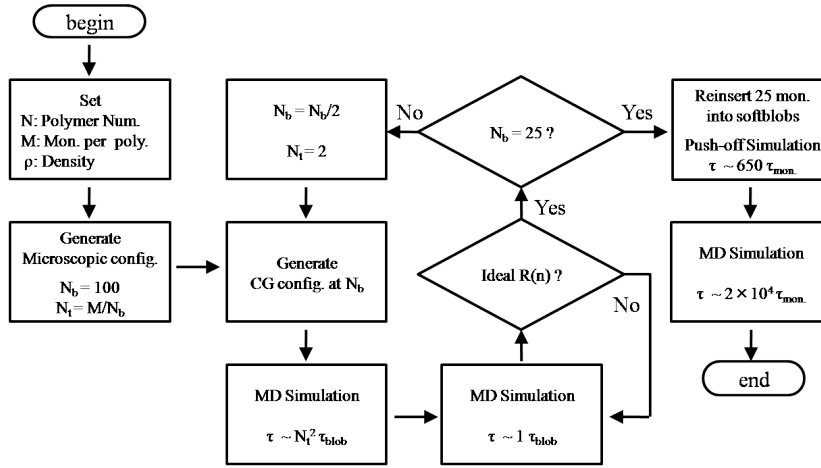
begin

Set
N: Polymer Num.
M: Mon. per poly.
ρ: Density

Generate
Microscopic config.
$N_b = 100$
$N_t = M/N_b$

$N_b = N_b/2$
$N_t = 2$

Generate
CG config. at $N_b$

MD Simulation
$\tau \sim N_t^2 \tau_{blob}$

No

$N_b = 25$ ?

Yes

Ideal R(n) ?

No

MD Simulation
$\tau \sim 1 \tau_{blob}$

Yes

Reinsert 25 mon. into softblobs
Push-off Simulation
$\tau \sim 650 \tau_{mon.}$

MD Simulation
$\tau \sim 2 \times 10^4 \tau_{mon.}$

end